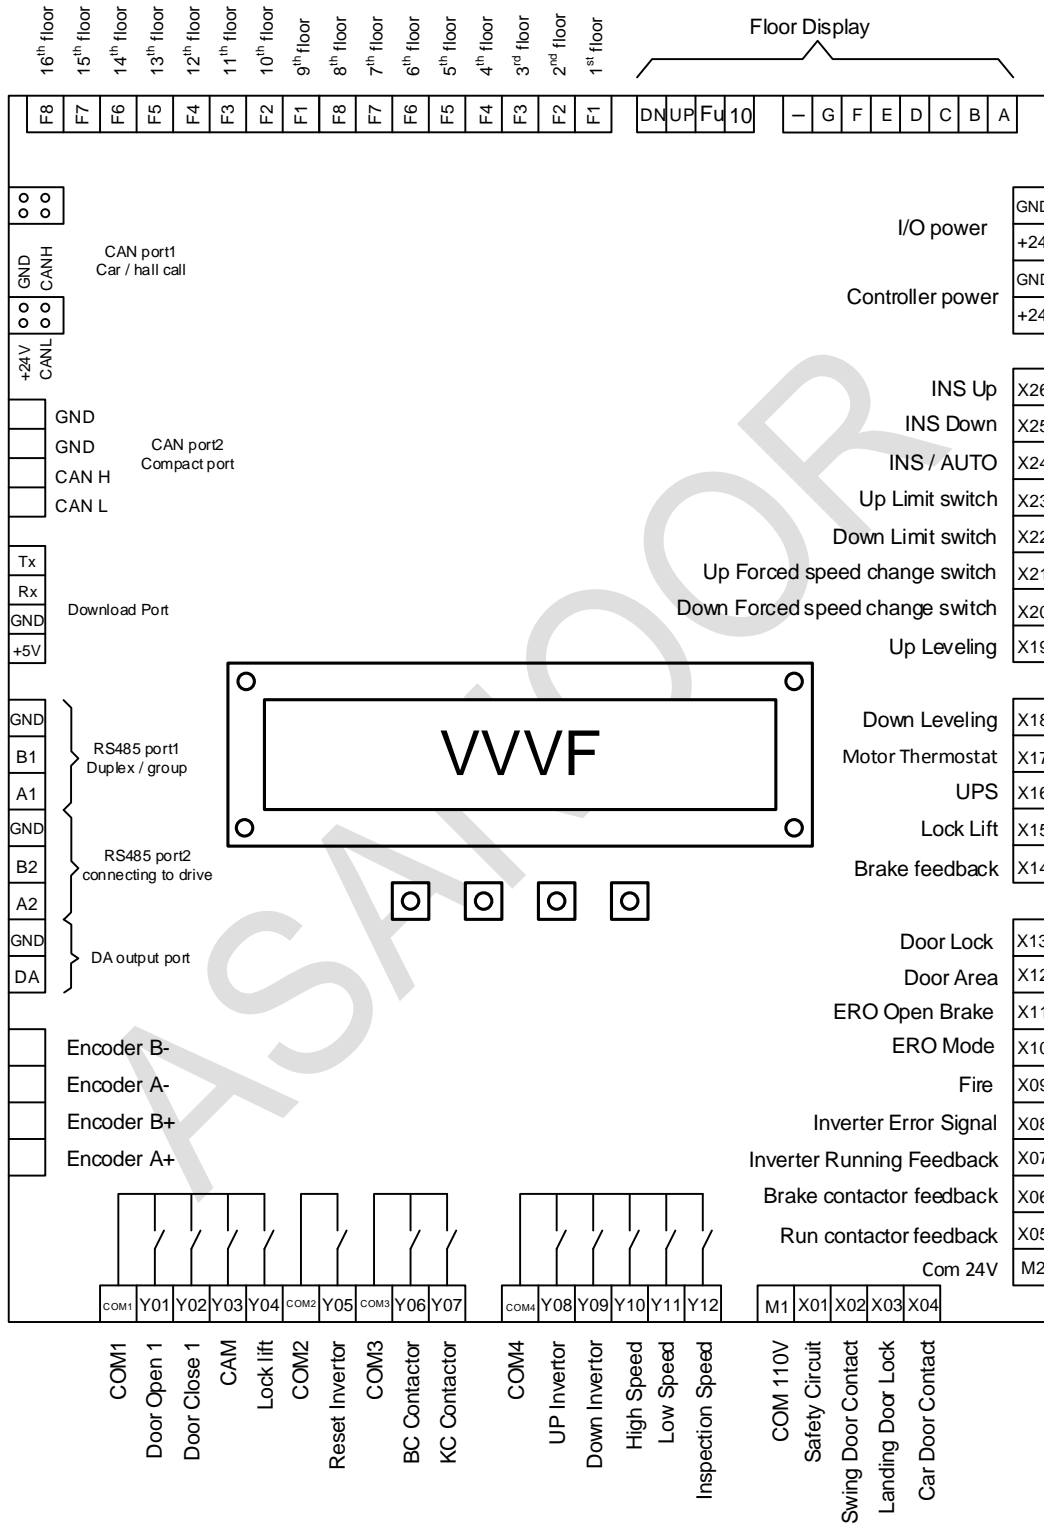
16th floor 15th floor 14th floor 13th floor 12th floor 11th floor 10th floor 9th floor 8th floor 7th floor 6th floor 5th floor 4th floor 3rd floor 2nd floor 1st floor

Floor Display

F8 F7 F6 F5 F4 F3 F2 F1 F8 F7 F6 F5 F4 F3 F2 F1 DN UP Fu 10 – G F E D C B A

GND CANH
CAN port1
Car / hall call
+24V CANL

GND
GND
CAN H
CAN L
CAN port2
Compact port

Tx
Rx
GND
+5V
Download Port

GND
B1
A1
RS485 port1
Duplex / group
GND
B2
A2
RS485 port2
connecting to drive
GND
DA
DA output port

Encoder B-
Encoder A-
Encoder B+
Encoder A+

VVVF

I/O power GND +24
Controller power GND +24

INS Up X26
INS Down X25
INS / AUTO X24
Up Limit switch X23
Down Limit switch X22
Up Forced speed change switch X21
Down Forced speed change switch X20
Up Leveling X19
Down Leveling X18
Motor Thermostat X17
UPS X16
Lock Lift X15
Brake feedback X14
Door Lock X13
Door Area X12
ERO Open Brake X11
ERO Mode X10
Fire X09
Inverter Error Signal X08
Inverter Running Feedback X07
Brake contactor feedback X06
Run contactor feedback X05
Com 24V M2

COM1 Y01 Y02 Y03 Y04 COM2 Y05 COM3 Y06 Y07 COM4 Y08 Y09 Y10 Y11 Y12 M1 X01 X02 X03 X04

COM1
Door Open 1
Door Close 1
CAM
Lock lift
COM2
Reset Invertor
COM3
BC Contactor
KC Contactor
COM4
UP Invertor
Down Invertor
High Speed
Low Speed
Inspection Speed
COM 110V
Safety Circuit
Swing Door Contact
Landing Door Lock
Car Door Contact

ASAIOOR